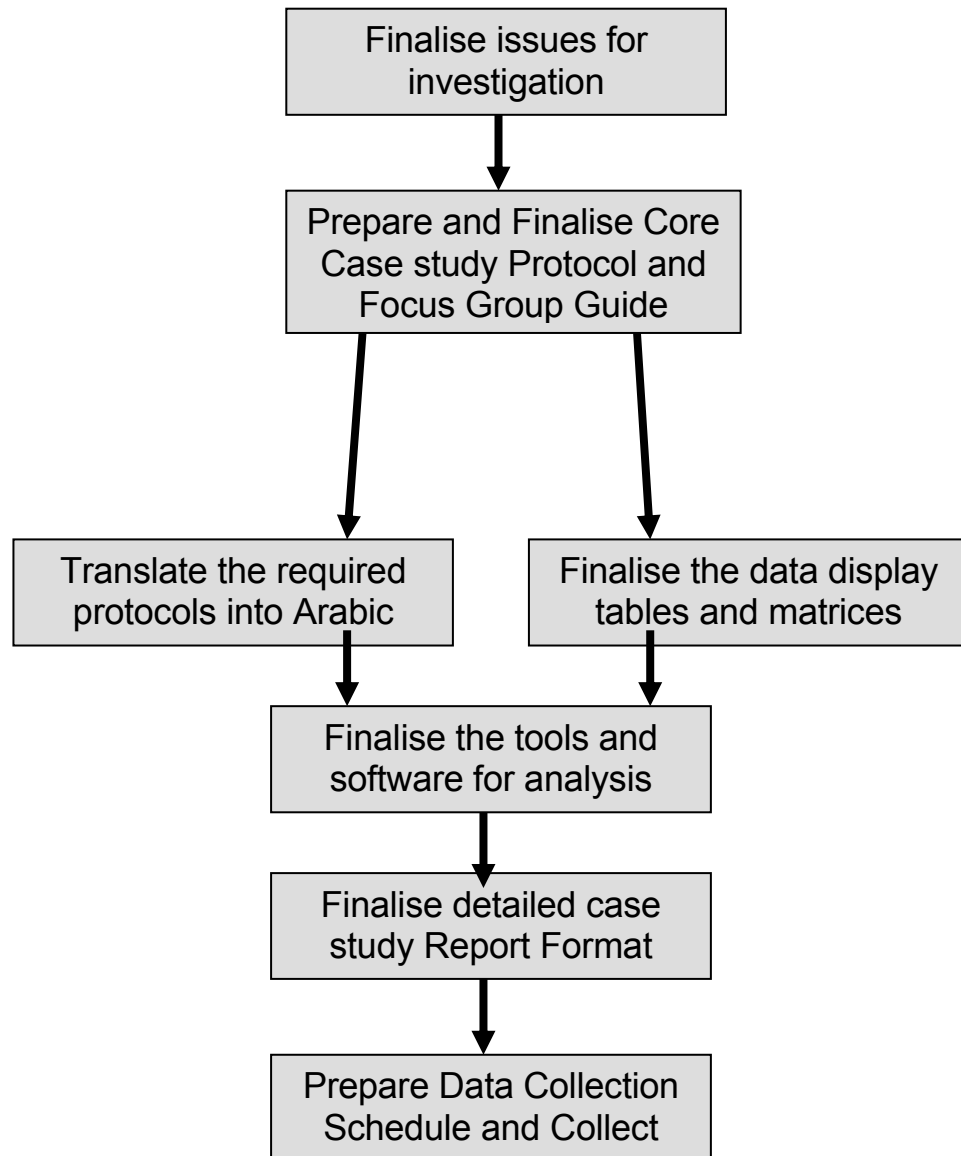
Finalise issues for investigation

Prepare and Finalise Core Case study Protocol and Focus Group Guide

Translate the required protocols into Arabic

Finalise the data display tables and matrices

Finalise the tools and software for analysis

Finalise detailed case study Report Format

Prepare Data Collection Schedule and Collect